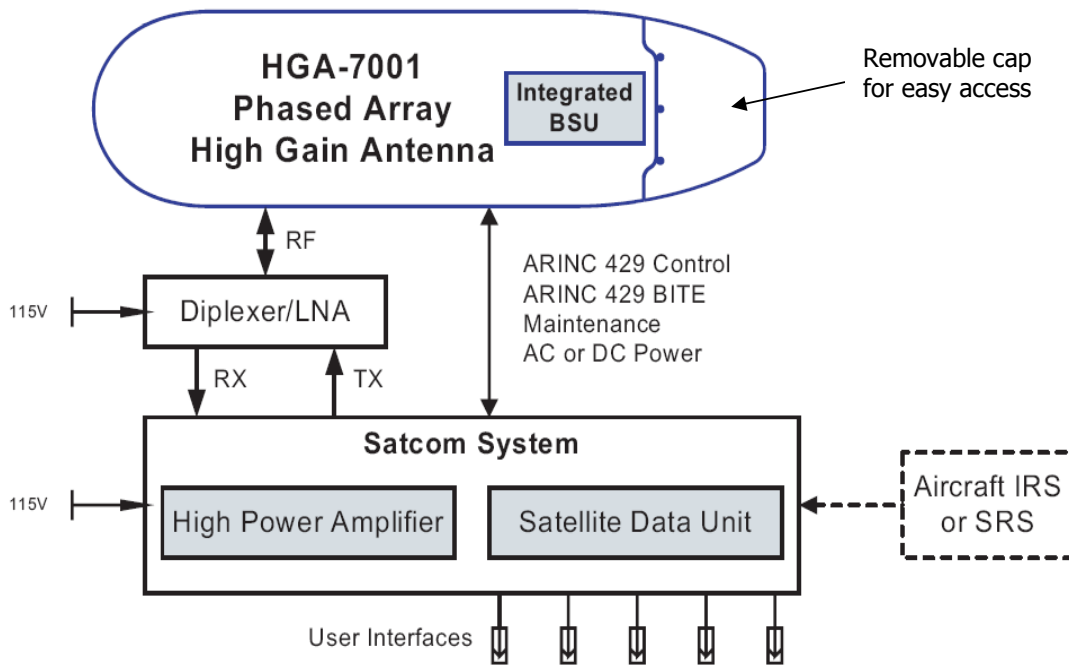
HGA-7001
Phased Array
High Gain Antenna

Integrated
BSU

Removable cap
for easy access

RF

ARINC 429 Control
ARINC 429 BITE
Maintenance
AC or DC Power

115V

Diplexer/LNA

RX

TX

Satcom System

115V

High Power Amplifier

Satellite Data Unit

Aircraft IRS
or SRS

User Interfaces